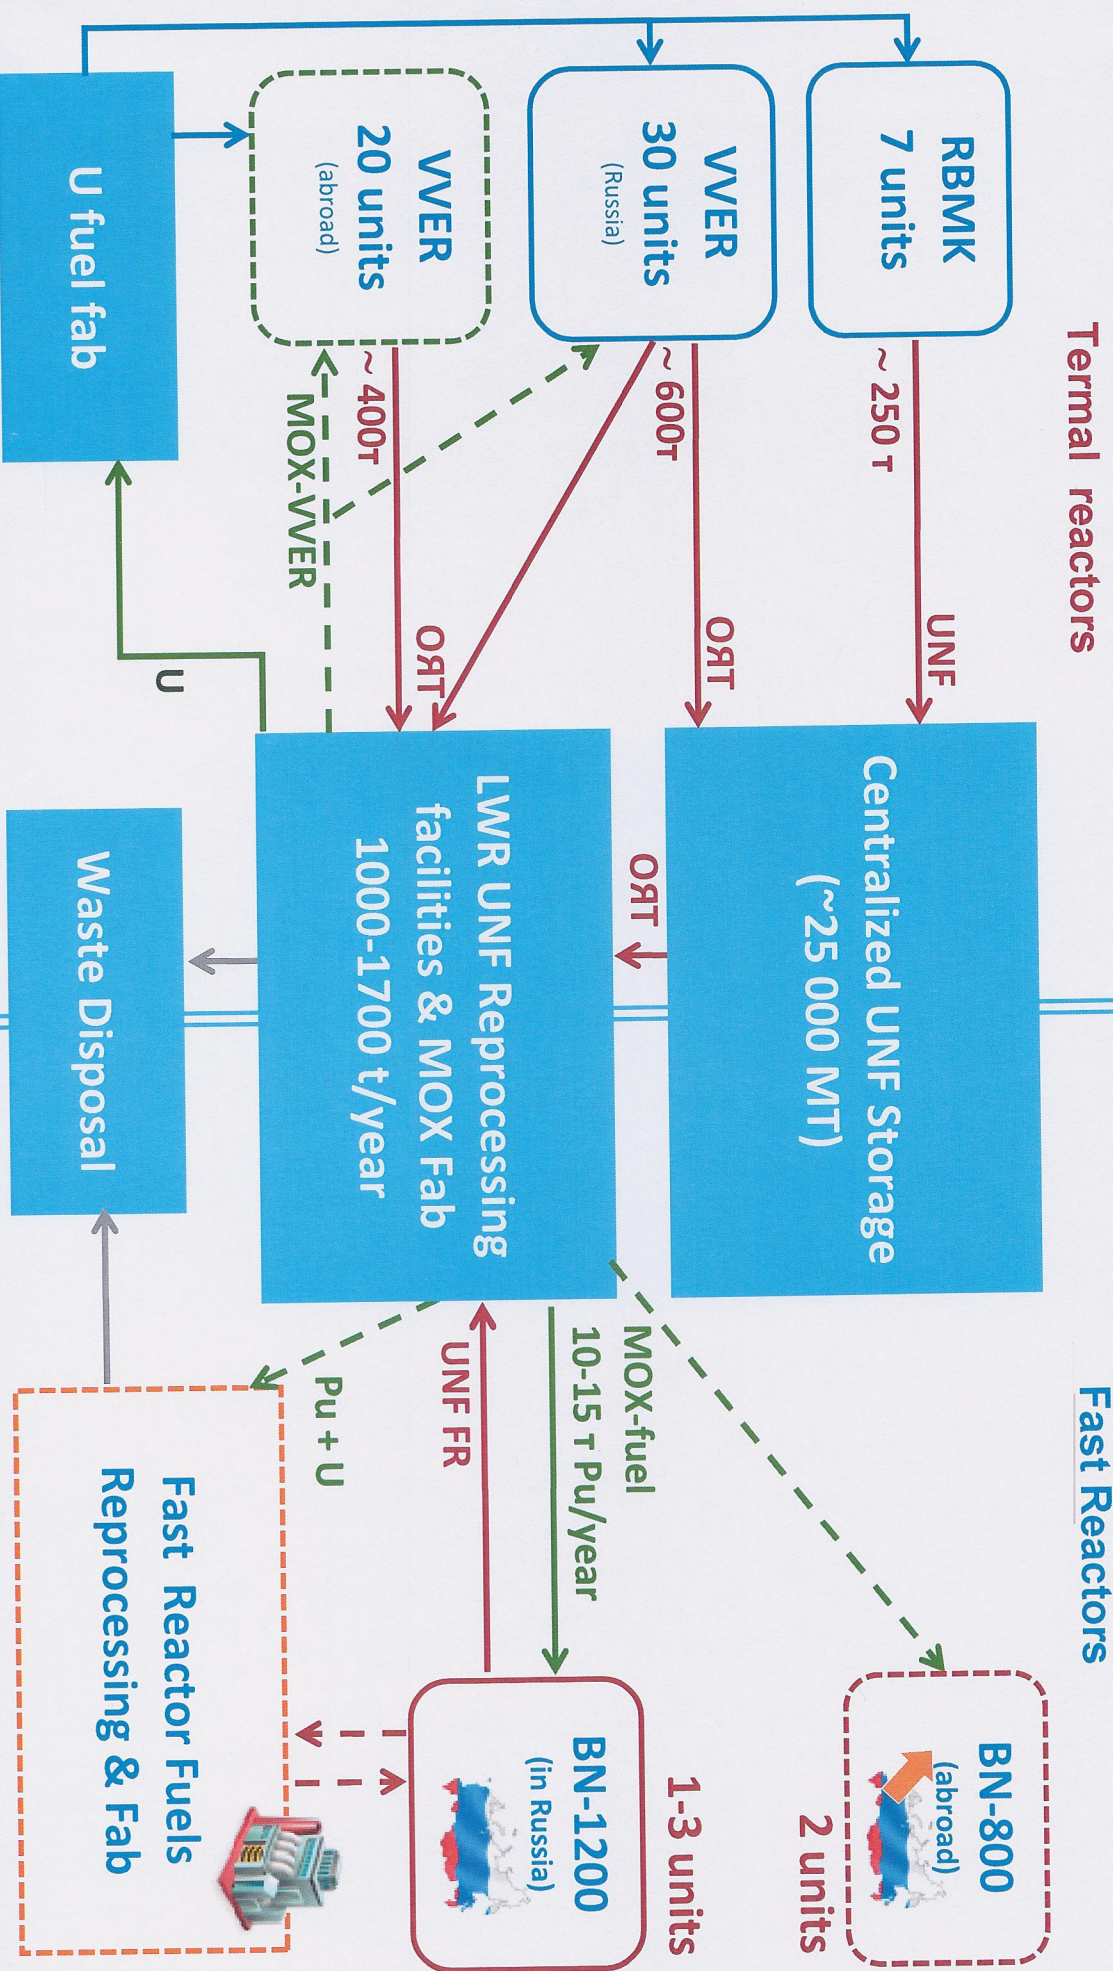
Termal reactors

RBMK
7 units

VVER
30 units
(Russia)

VVER
20 units
(abroad)

U fuel fab

~ 250 т

~ 600т

~ 400т

UNF

ОЯТ

ОЯТ

MOX-VVER

U

Centralized UNF Storage
(~25 000 MT)

ОЯТ

LWR UNF Reprocessing facilities & MOX Fab
1000-1700 t/year

Waste Disposal

Fast Reactors

BN-800
(abroad)
2 units

BN-1200
(in Russia)
1-3 units

MOX-fuel
10-15 т Pu/year

UNF FR

Pu + U

Fast Reactor Fuels Reprocessing & Fab